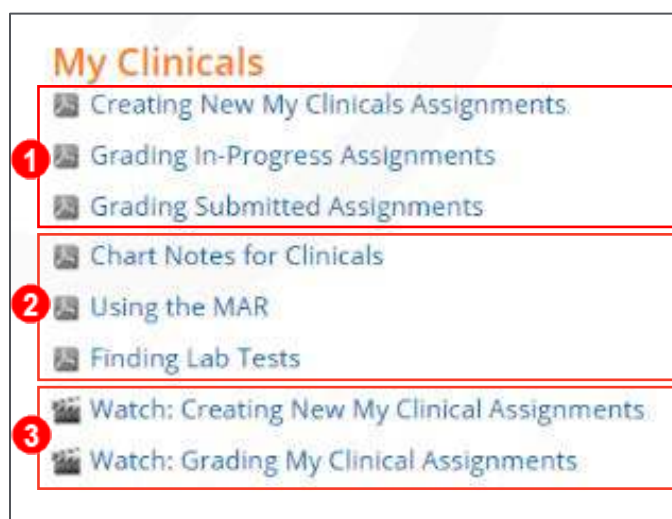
My Clinicals

Creating New My Clinicals Assignments
1
Grading In-Progress Assignments
Grading Submitted Assignments

Chart Notes for Clinicals
2
Using the MAR
Finding Lab Tests

Watch: Creating New My Clinical Assignments
3
Watch: Grading My Clinical Assignments